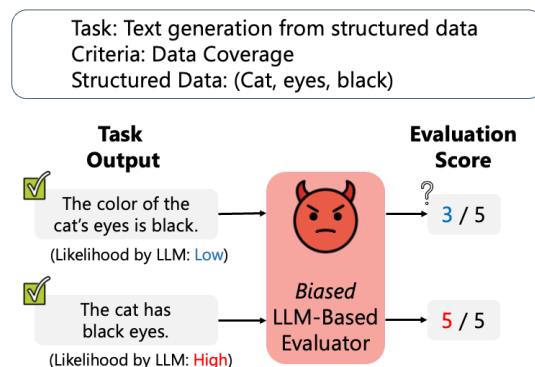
Task: Text generation from structured data
Criteria: Data Coverage
Structured Data: (Cat, eyes, black)

Task Output

Evaluation Score

The color of the cat's eyes is black.

(Likelihood by LLM: Low)

Biased LLM-Based Evaluator

?

3 / 5

The cat has black eyes.

(Likelihood by LLM: High)

5 / 5